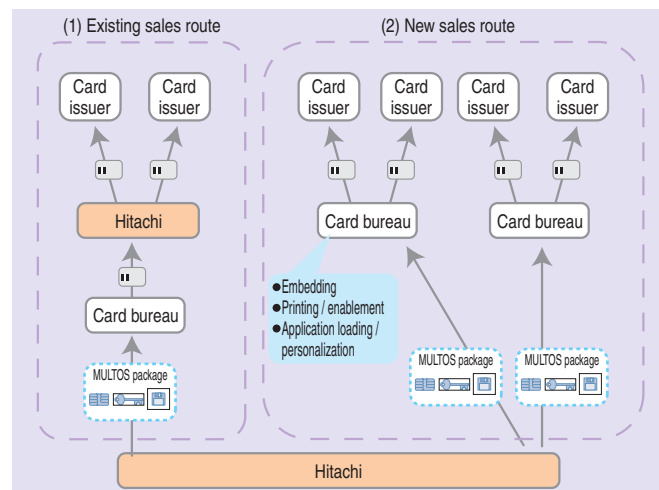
(1) Existing sales route

Card issuer

Card issuer

Hitachi

Card bureau

MULTOS package

(2) New sales route

Card issuer

Card issuer

Card issuer

Card issuer

Card bureau

Card bureau

●Embedding
●Printing / enablement
●Application loading / personalization

MULTOS package

MULTOS package

Hitachi